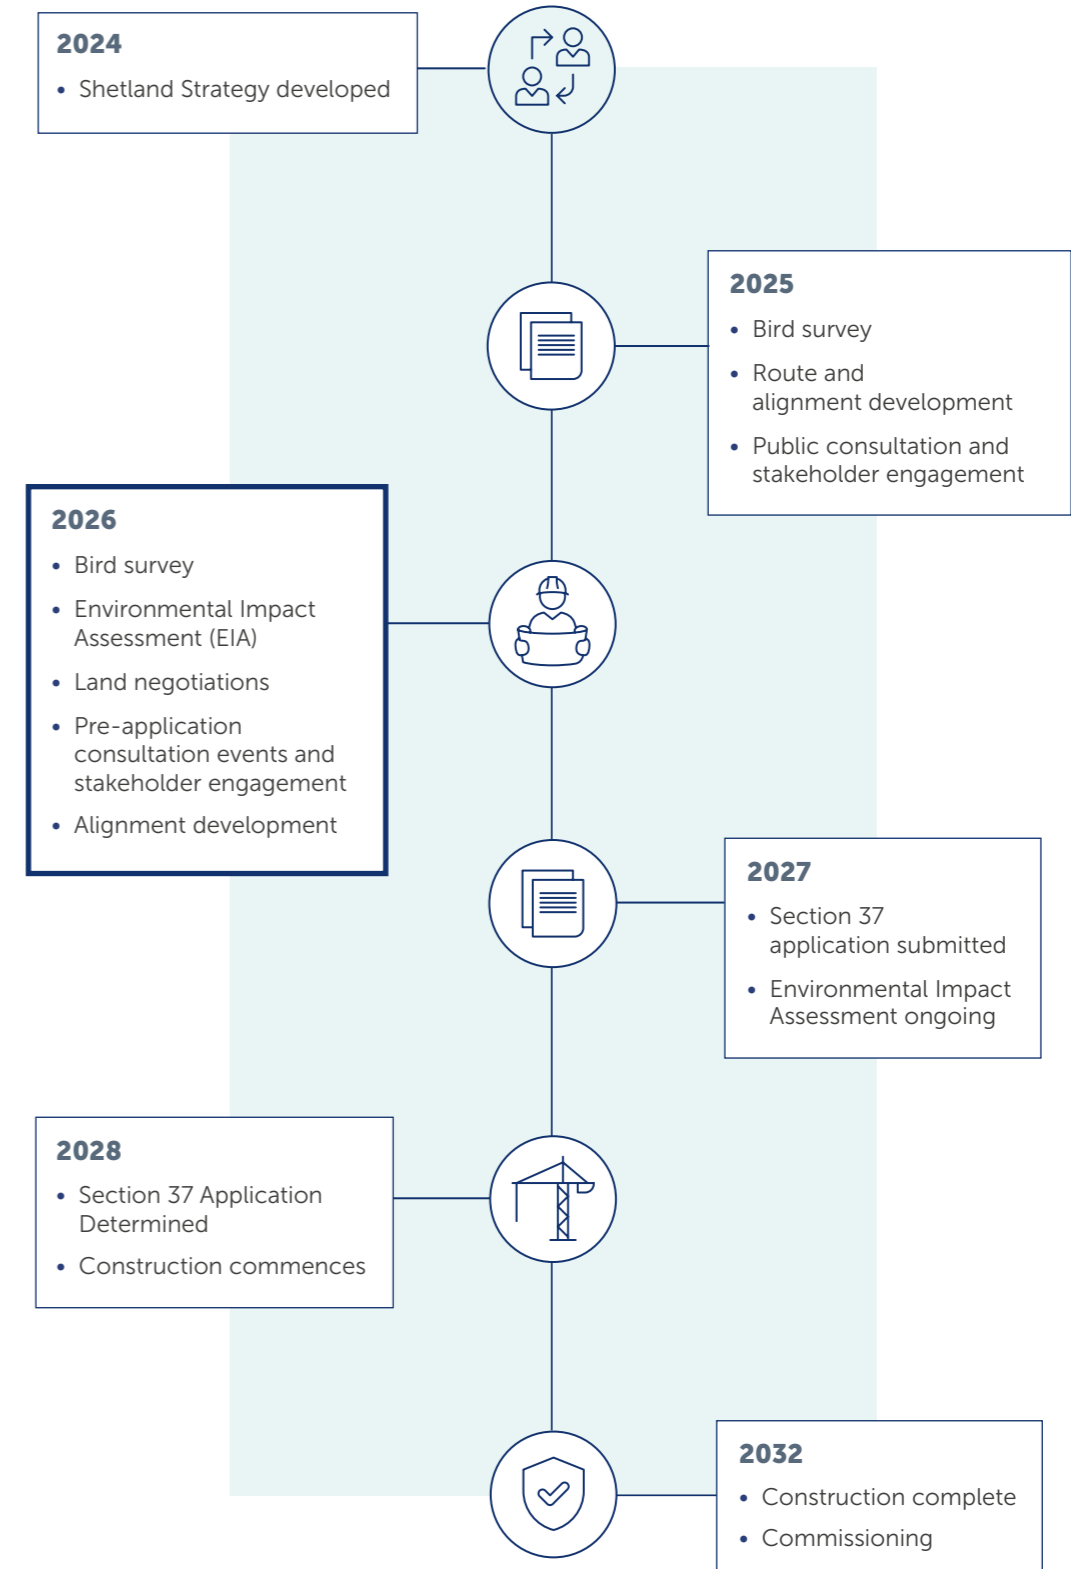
2024
• Shetland Strategy developed

2025
• Bird survey
• Route and alignment development
• Public consultation and stakeholder engagement

2026
• Bird survey
• Environmental Impact Assessment (EIA)
• Land negotiations
• Pre-application consultation events and stakeholder engagement
• Alignment development

2027
• Section 37 application submitted
• Environmental Impact Assessment ongoing

2028
• Section 37 Application Determined
• Construction commences

2032
• Construction complete
• Commissioning